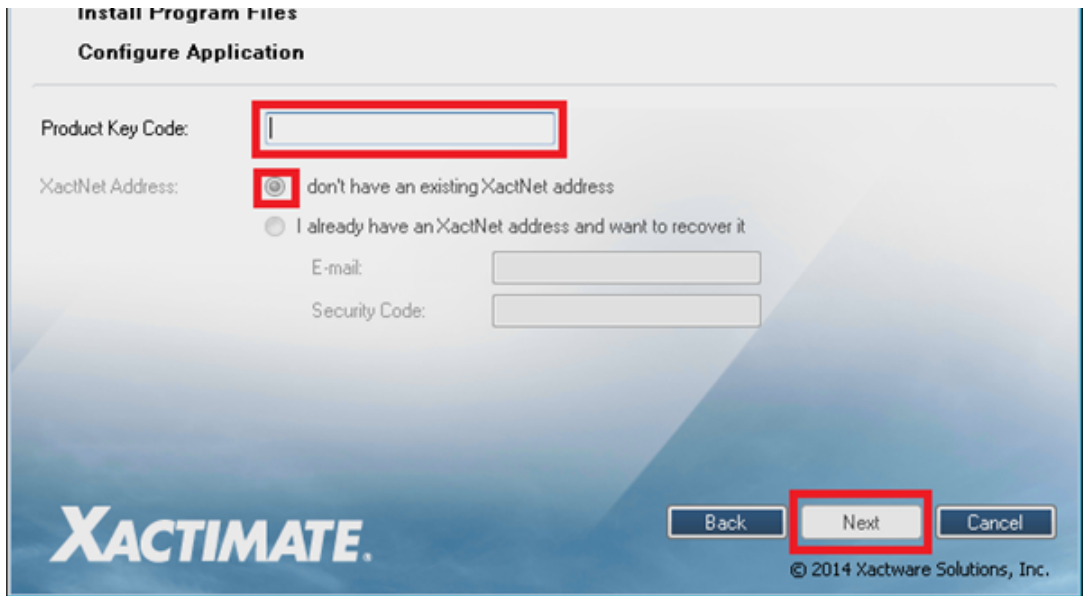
Install Program Files

Configure Application

Product Key Code:

XactNet Address:

don't have an existing XactNet address

I already have an XactNet address and want to recover it

E-mail:

Security Code:

XACTIMATE.

Back

Next

Cancel

© 2014 Xactware Solutions, Inc.